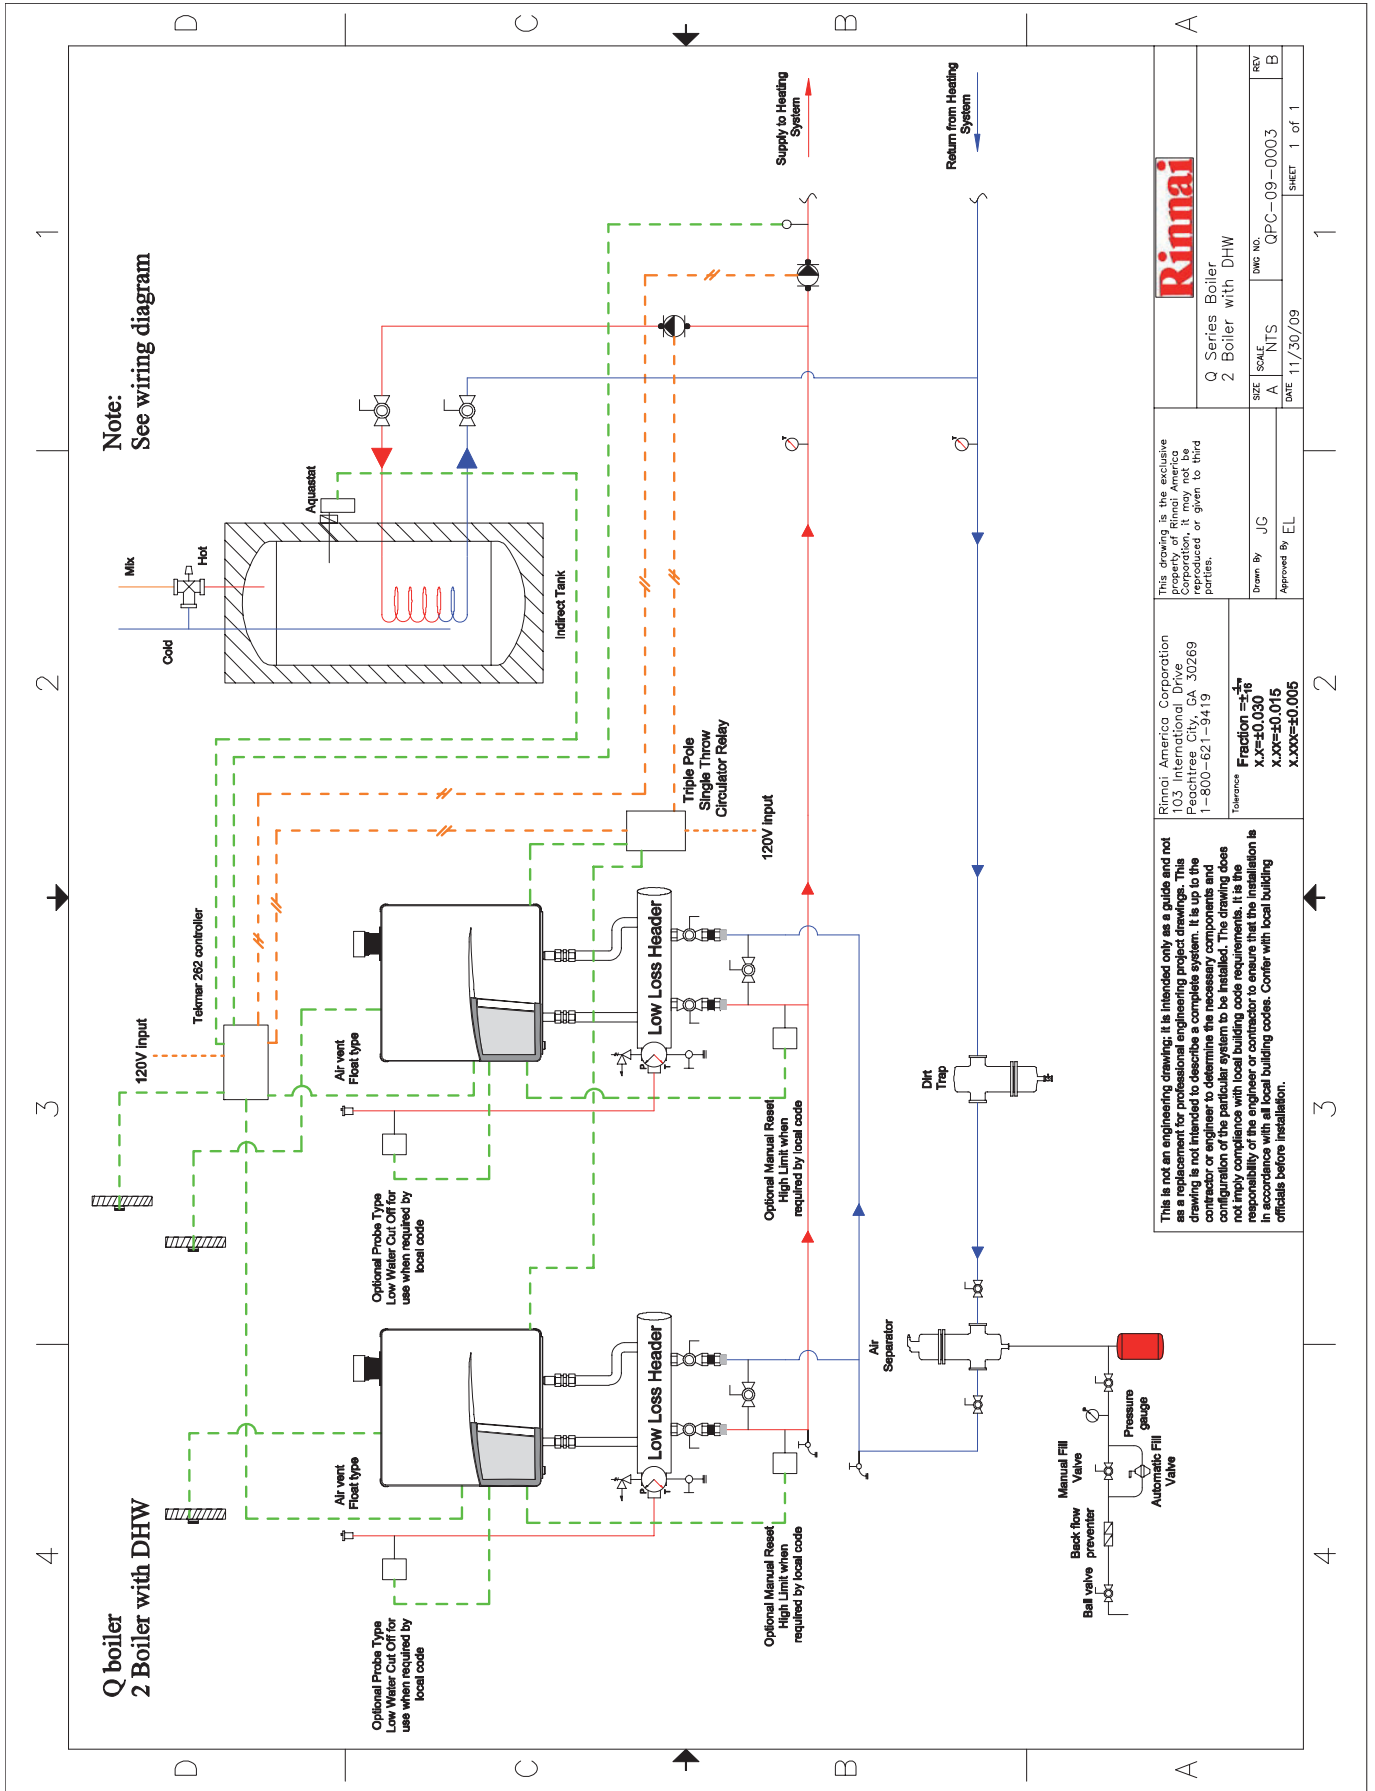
D C B A

1 2 3 4

Note:
See wiring diagram

Q boiler
2 Boiler with DHW

Supply to Heating System

Return from Heating System

Mix

Hot

Cold

Aquastat

Indirect Tank

Triple Pole Single Throw Circulator Relay

120V Input

Tekmar 262 controller

120V Input

Air vent Float type

Low Loss Header

Low Loss Header

Air vent Float type

Optional Probe Type Low Water Cut Off for use when required by local code

Optional Manual Reset High Limit when required by local code

Optional Probe Type Low Water Cut Off for use when required by local code

Optional Manual Reset High Limit when required by local code

Dirt Trap

Air Separator

Pressure gauge

Manual Fill Valve

Automatic Fill Valve

Back flow preventer

Ball valve

This is not an engineering drawing; it is intended only as a guide and not as a replacement for professional engineering project drawings. This drawing is not intended to describe a complete system. It is up to the contractor or engineer to determine the necessary components and configuration of the particular system to be installed. The drawing does not imply compliance with local building code requirements. It is the responsibility of the engineer or contractor to ensure that the installation is in accordance with all local building codes. Confer with local building officials before installation.

Rinnai America Corporation
103 International Drive
Peachtree City, GA 30269
1-800-621-9419

Tolerance
Fraction =$\pm\frac{1}{16}$
X.X=±0.030
X.XX=±0.015
X.XXX=±0.005

This drawing is the exclusive property of Rinnai America Corporation, it may not be reproduced or given to third parties.

Drawn By JG

Approved By EL

Rinnai

Q Series Boiler
2 Boiler with DHW

SIZE A
SCALE NTS
DWG NO. QPC-09-0003
REV B
DATE 11/30/09
SHEET 1 of 1